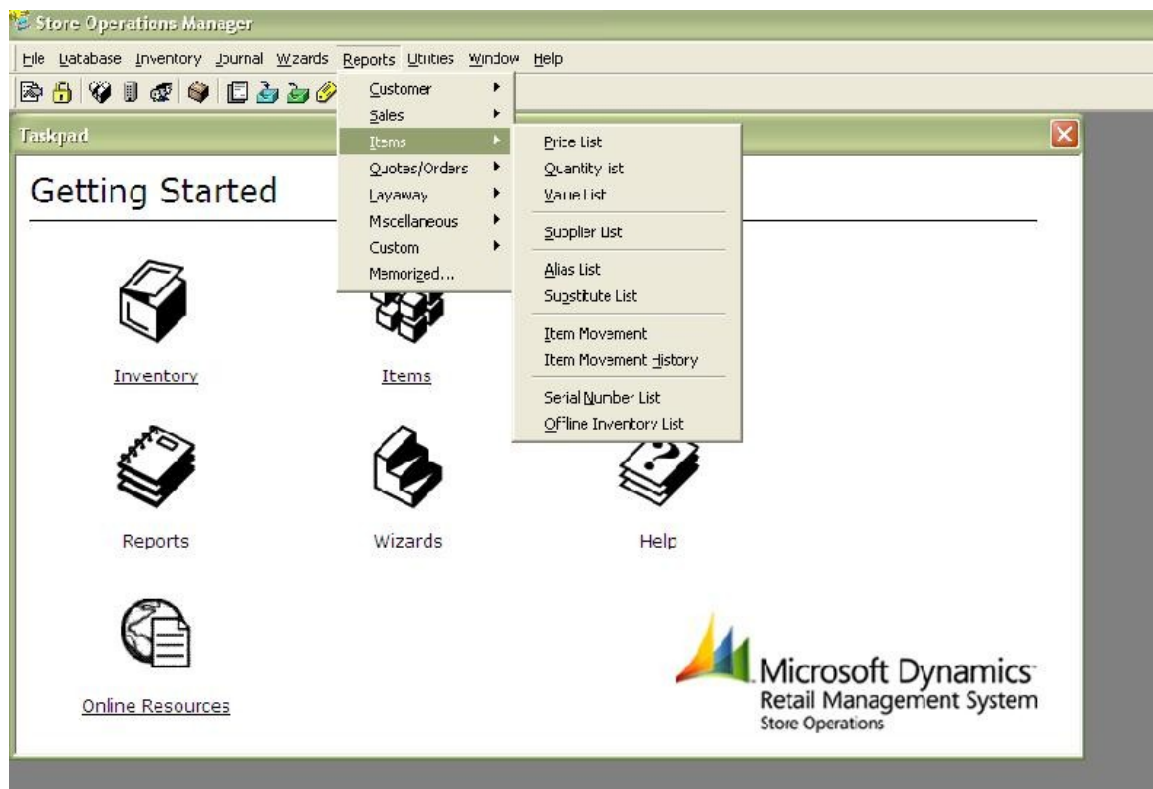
Store Operations Manager

File Database Inventory Journal Wizards Reports Utilities Window Help

Customer
Sales
Items
Quotes/Orders
Layaway
Miscellaneous
Custom
Memorized...

Price List
Quantity List
Value List
Supplier List
Alias List
Substitute List
Item Movement
Item Movement History
Serial Number List
Offline Inventory List

Taskpad

Getting Started

Inventory

Items

Reports

Wizards

Help

Online Resources

Microsoft Dynamics
Retail Management System
Store Operations